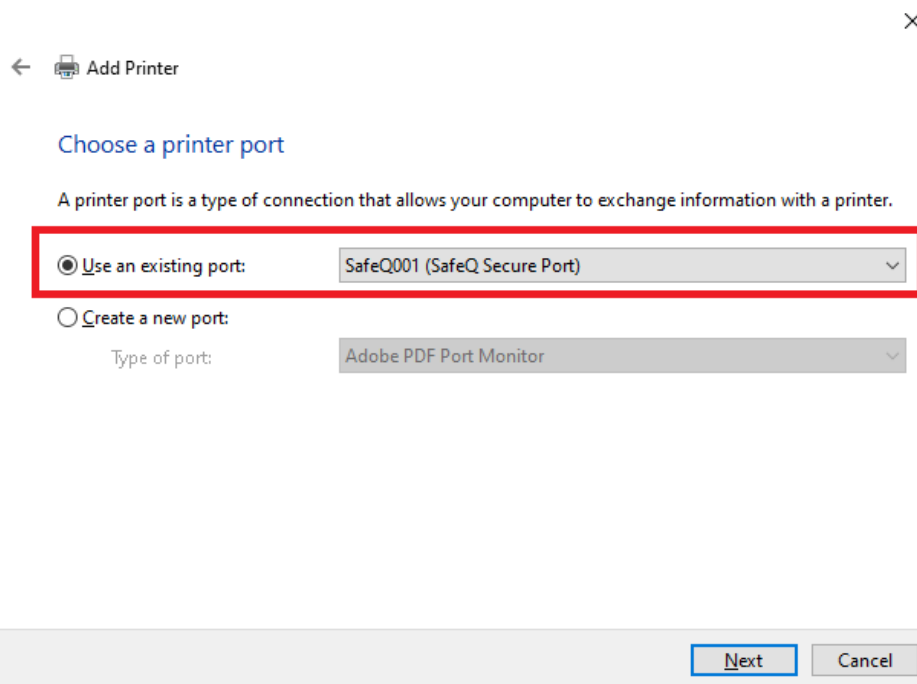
×

Add Printer

Choose a printer port

A printer port is a type of connection that allows your computer to exchange information with a printer.

Use an existing port: SafeQ001 (SafeQ Secure Port)

Create a new port:

Type of port: Adobe PDF Port Monitor

Next Cancel